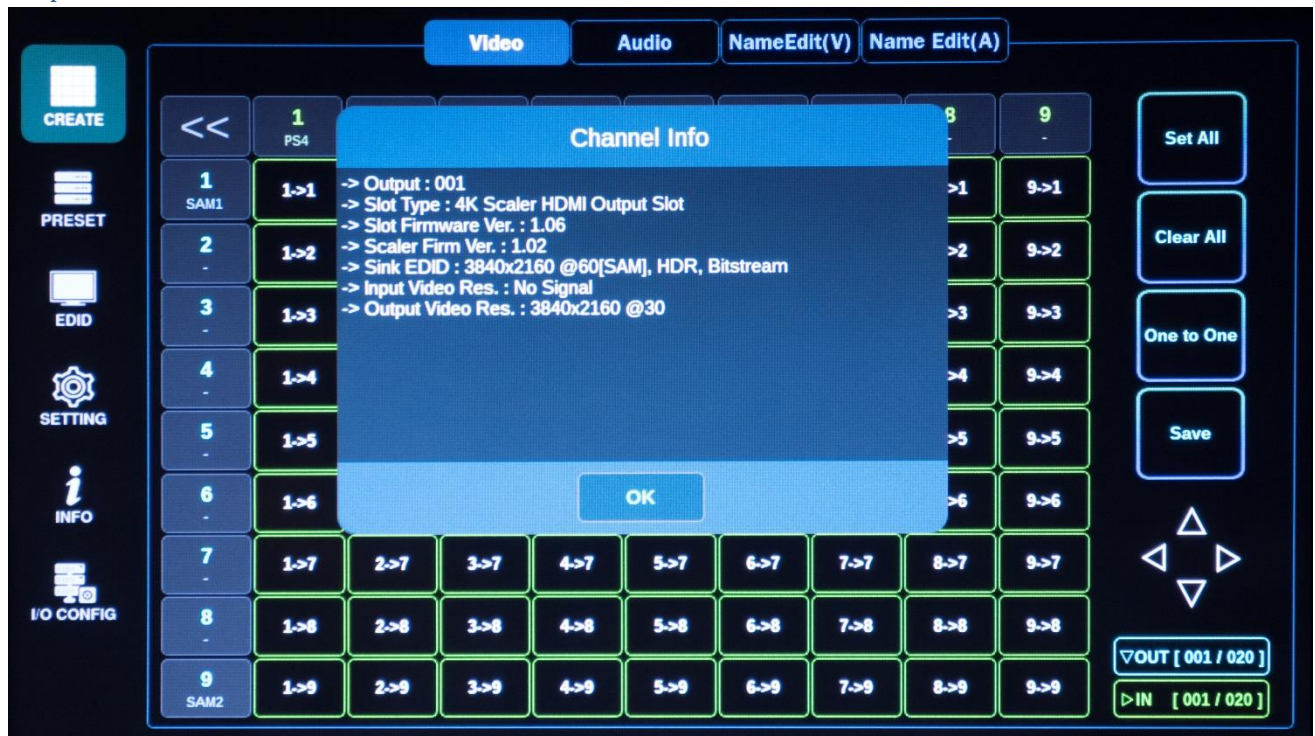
CREATE

PRESET

EDID

SETTING

INFO

I/O CONFIG

Video | Audio | NameEdit(V) | Name Edit(A)

<<
1
PS4
8
9
-

1
SAM1
1->1
>1
9->1

2
-
1->2
>2
9->2

3
-
1->3
>3
9->3

4
-
1->4
>4
9->4

5
-
1->5
>5
9->5

6
-
1->6
>6
9->6

Channel Info

-> Output : 001
-> Slot Type : 4K Scaler HDMI Output Slot
-> Slot Firmware Ver. : 1.06
-> Scaler Firm Ver. : 1.02
-> Sink EDID : 3840x2160 @60[SAM], HDR, Bitstream
-> Input Video Res. : No Signal
-> Output Video Res. : 3840x2160 @30

OK

| 7 - | 1->7 | 2->7 | 3->7 | 4->7 | 5->7 | 6->7 | 7->7 | 8->7 | 9->7 |
|---|---|---|---|---|---|---|---|---|---|
| 8 - | 1->8 | 2->8 | 3->8 | 4->8 | 5->8 | 6->8 | 7->8 | 8->8 | 9->8 |
| 9 SAM2 | 1->9 | 2->9 | 3->9 | 4->9 | 5->9 | 6->9 | 7->9 | 8->9 | 9->9 |

Set All

Clear All

One to One

Save

▽OUT [ 001 / 020 ]

▷IN [ 001 / 020 ]